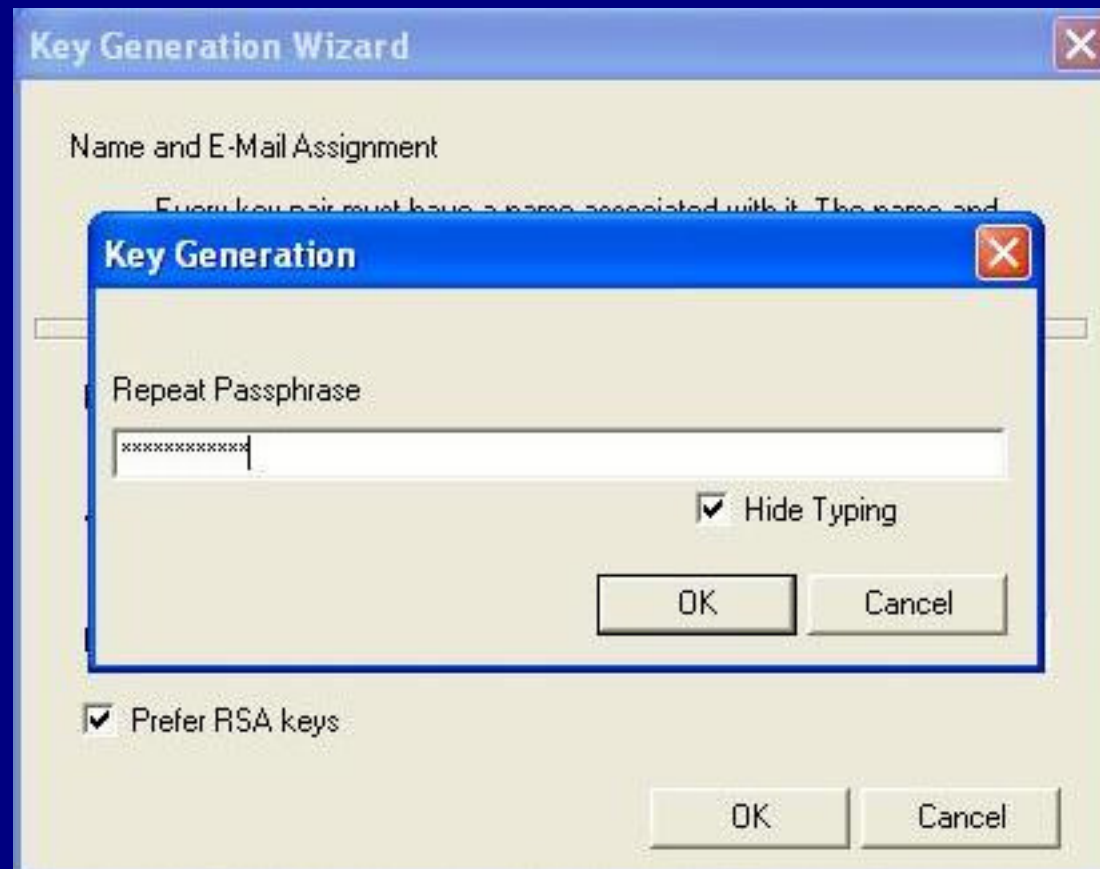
Key Generation Wizard

Name and E-Mail Assignment

Every key pair must have a name associated with it. The name and

Key Generation

Repeat Passphrase

************

Hide Typing

OK

Cancel

Prefer RSA keys

OK

Cancel